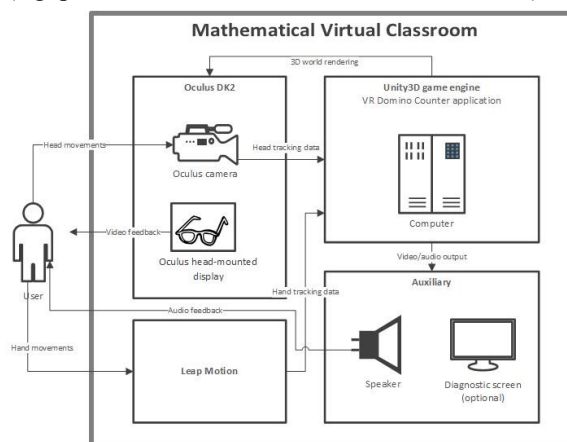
Mathematical Virtual Classroom

3D world rendering

Oculus DK2

Unity3D game engine
VR Domino Counter application

Head movements

Head tracking data

Oculus camera

Computer

Video feedback

Oculus head-mounted display

Video/audio output

User

Hand tracking data

Auxiliary

Audio feedback

Hand movements

Leap Motion

Speaker

Diagnostic screen (optional)